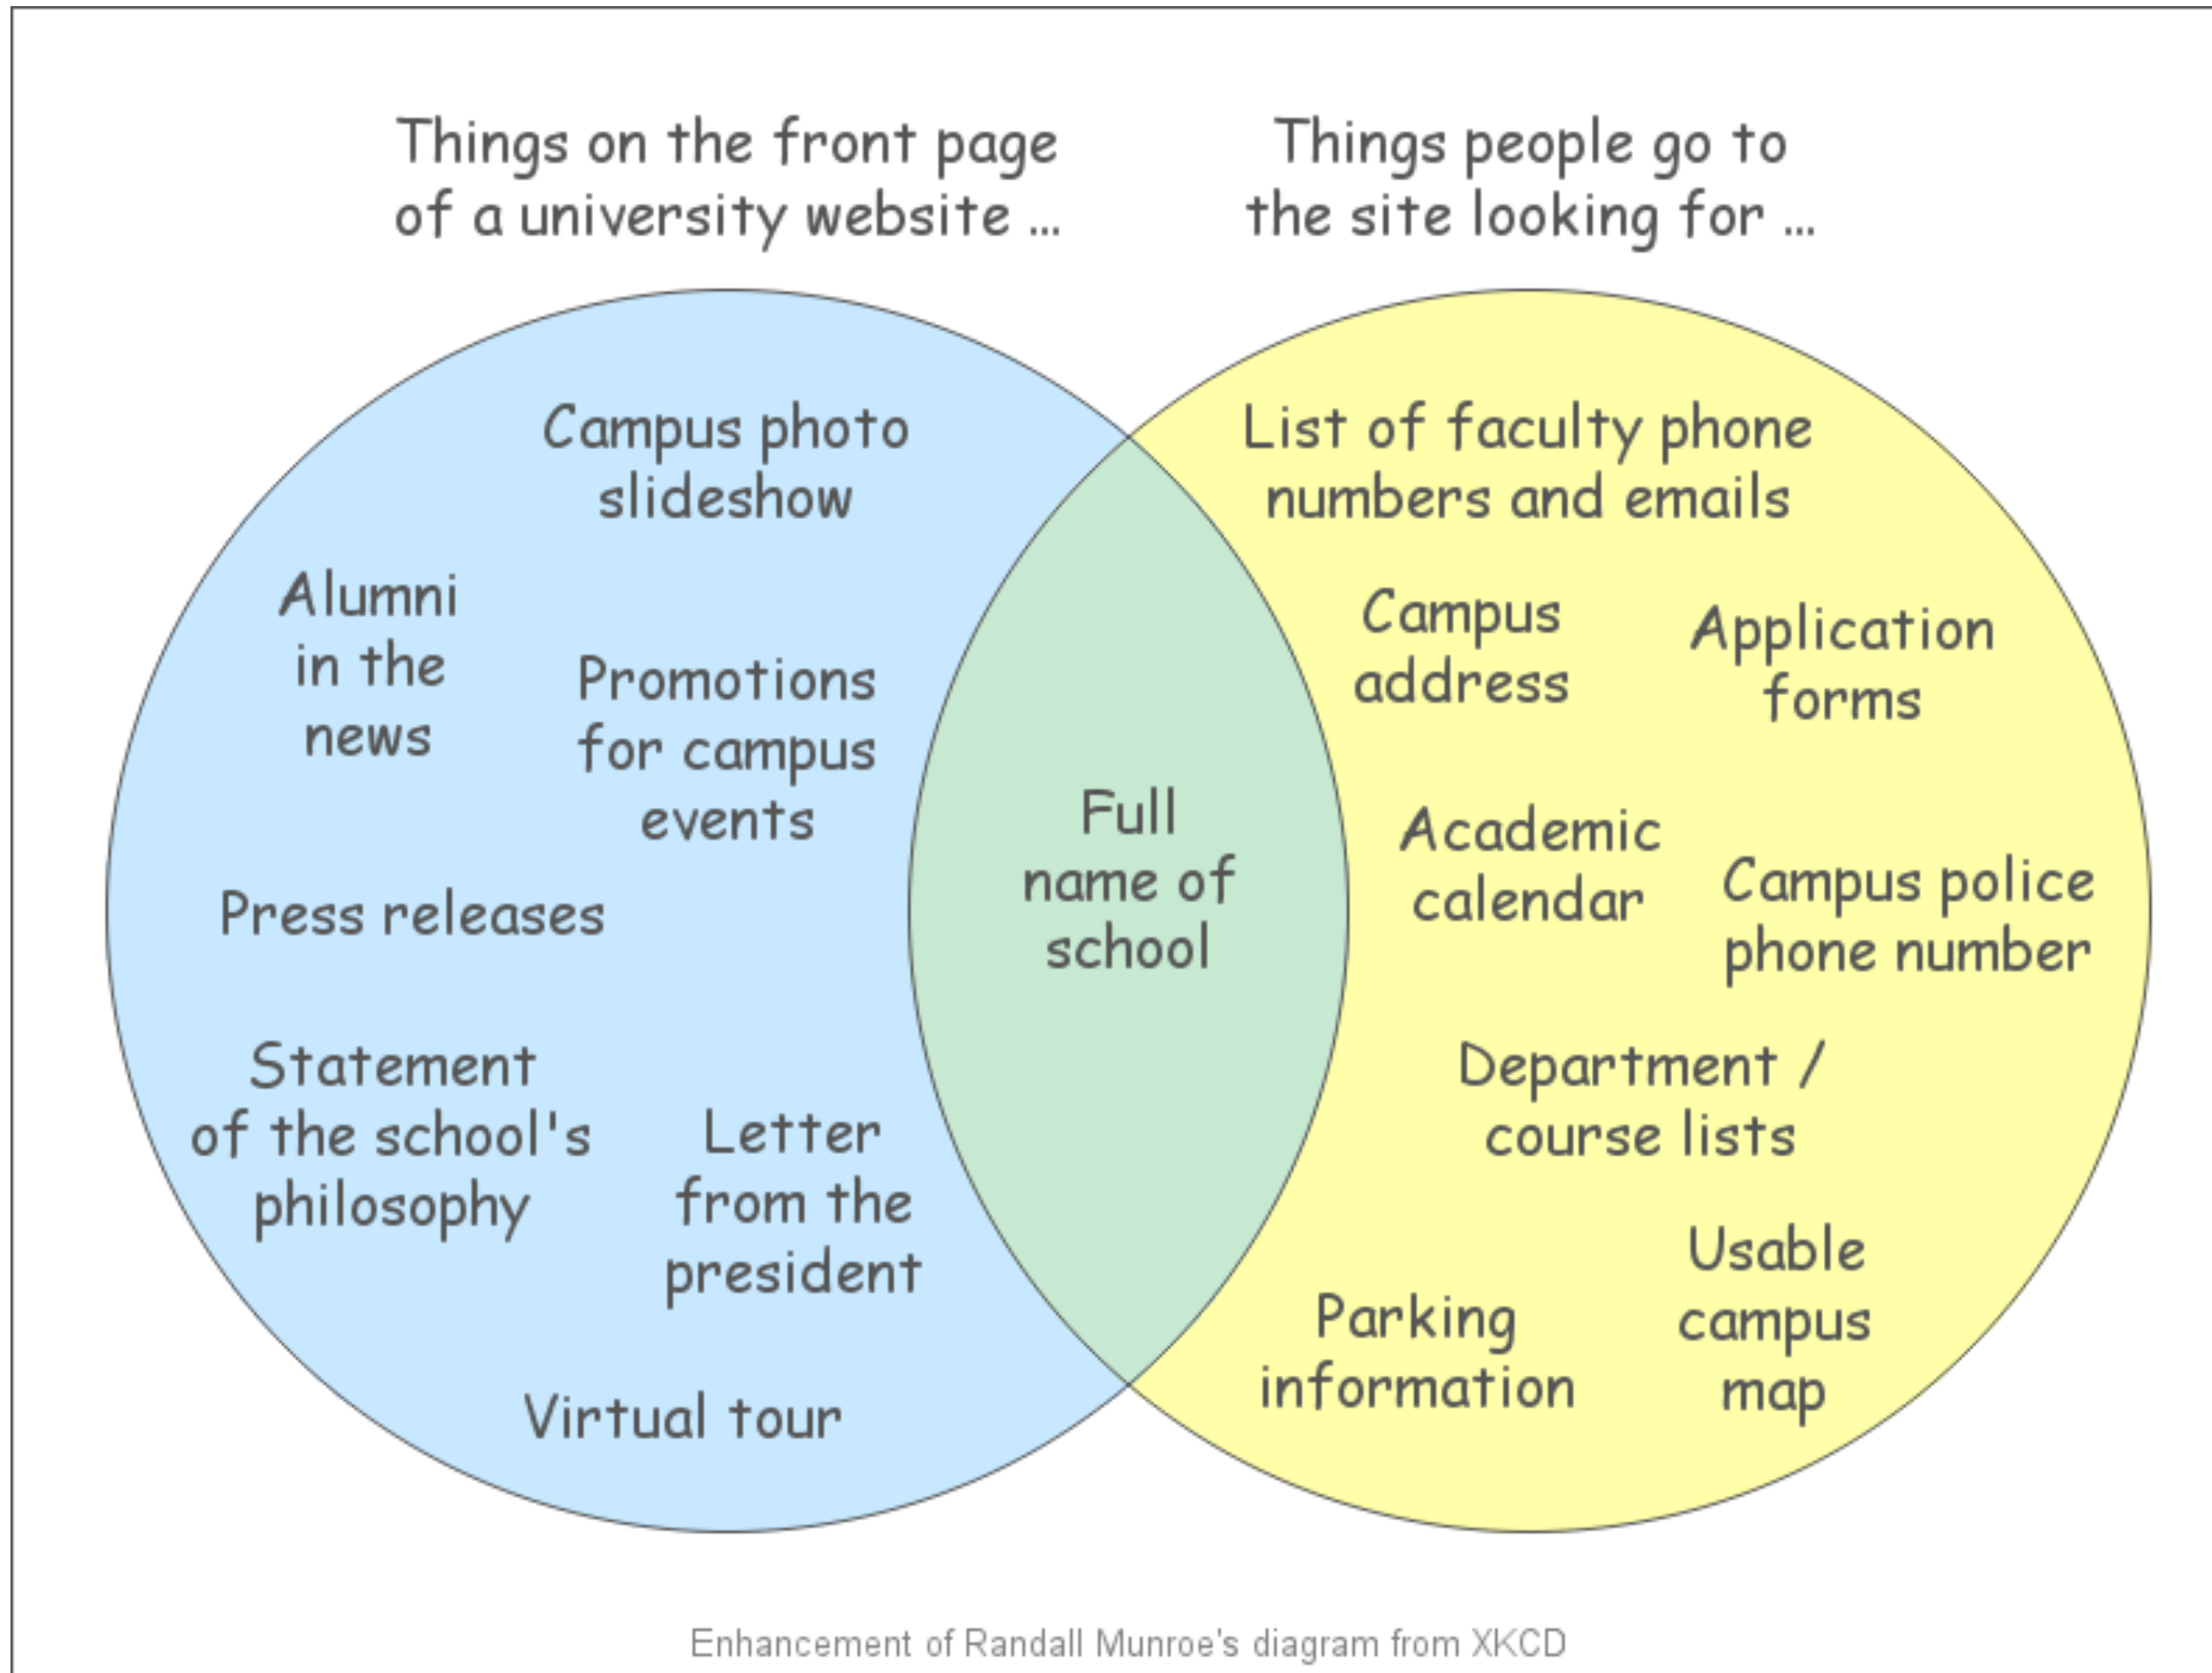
Things on the front page of a university website ...

Things people go to the site looking for ...

Campus photo slideshow

Alumni in the news

Promotions for campus events

Press releases

Statement of the school's philosophy

Letter from the president

Virtual tour

Full name of school

List of faculty phone numbers and emails

Campus address

Application forms

Academic calendar

Campus police phone number

Department / course lists

Parking information

Usable campus map

Enhancement of Randall Munroe's diagram from XKCD